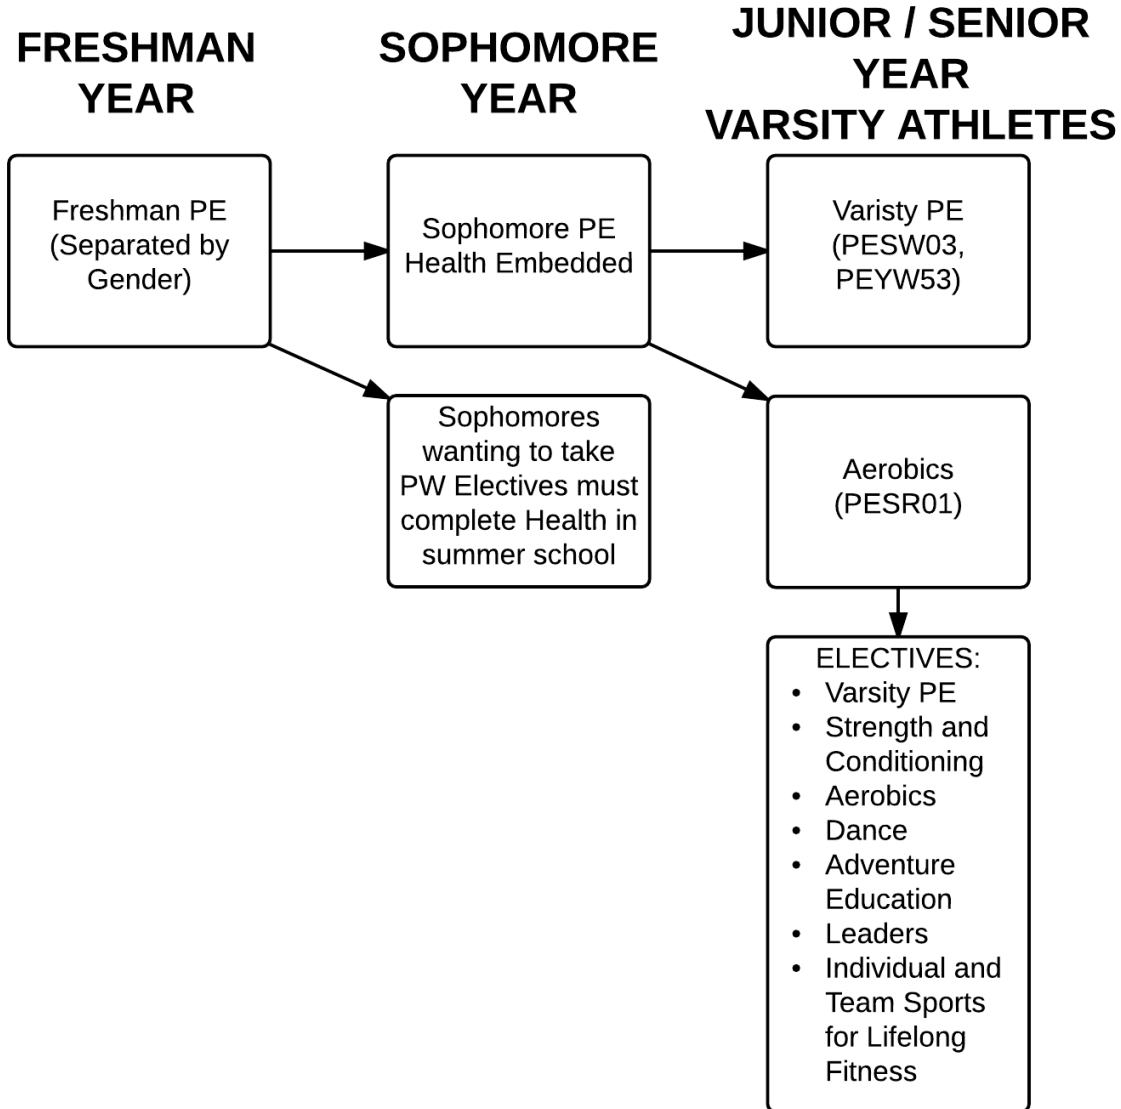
FRESHMAN YEAR

SOPHOMORE YEAR

JUNIOR / SENIOR YEAR
VARSITY ATHLETES

Freshman PE (Separated by Gender)

Sophomore PE Health Embedded

Varisty PE (PESW03, PEYW53)

Sophomores wanting to take PW Electives must complete Health in summer school

Aerobics (PESR01)

ELECTIVES:
• Varsity PE
• Strength and Conditioning
• Aerobics
• Dance
• Adventure Education
• Leaders
• Individual and Team Sports for Lifelong Fitness